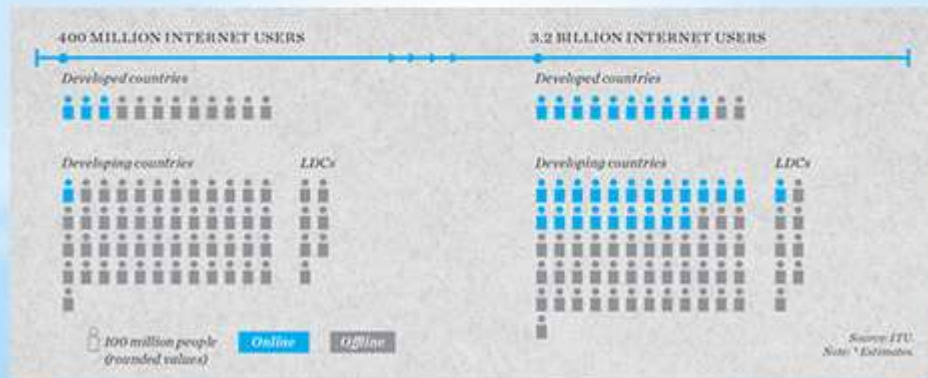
400 MILLION INTERNET USERS

3.2 BILLION INTERNET USERS

Developed countries

Developed countries

Developing countries

LDCs

Developing countries

LDCs

100 million people (rounded values)

Online

Offline

Source: ITU
Note: * Estimates